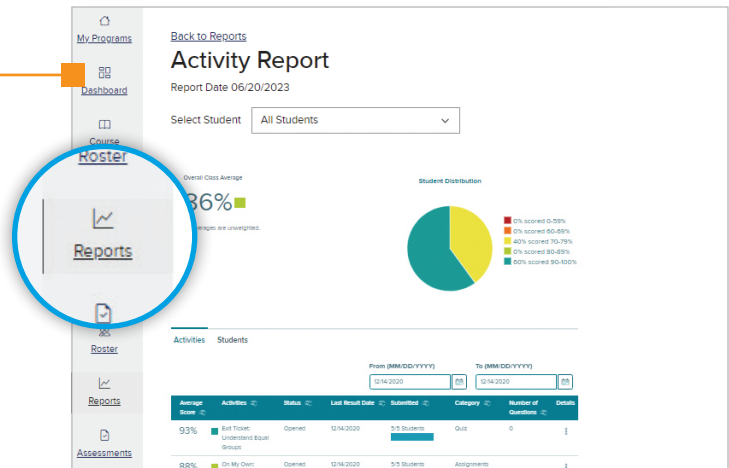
My Programs

Dashboard

Course

Roster

Reports

Roster

Reports

Assessments

Back to Reports

Activity Report

Report Date 06/20/2023

Select Student All Students

Overall Class Average

86%

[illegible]erages are unweighted.

Student Distribution

0% scored 0-59%
0% scored 60-69%
40% scored 70-79%
0% scored 80-89%
60% scored 90-100%

Activities Students

From (MM/DD/YYYY) To (MM/DD/YYYY)

12/14/2020 12/14/2020

| Average Score | Activities | Status | Last Result Date | Submitted | Category | Number of Questions | Details |
|---|---|---|---|---|---|---|---|
| 93% | Exit Ticket: Understand Equal Groups | Opened | 12/14/2020 | 5/5 Students | Quiz | 0 | ⋮ |
| 88% | On My Own: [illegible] | Opened | 12/14/2020 | 5/5 Students | Assignments | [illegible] | ⋮ |